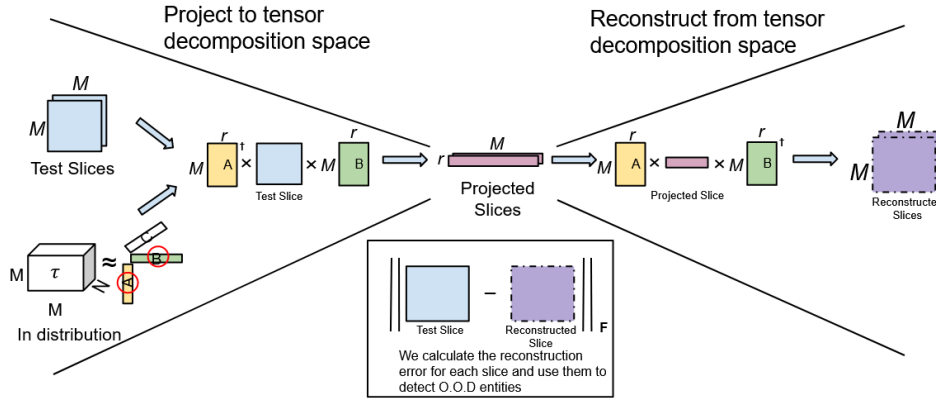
Project to tensor decomposition space

Reconstruct from tensor decomposition space

M
M
Test Slices

M
r
A
†
×
Test Slice
× M
r
B

r
M
Projected Slices

M
r
A
×
Projected Slice
× M
r
B
†

M
M
Reconstructed Slices

M
$\tau$
≈
N
M
In distribution
C
B
A

Test Slice
–
Reconstructed Slice
F

We calculate the reconstruction error for each slice and use them to detect O.O.D entities